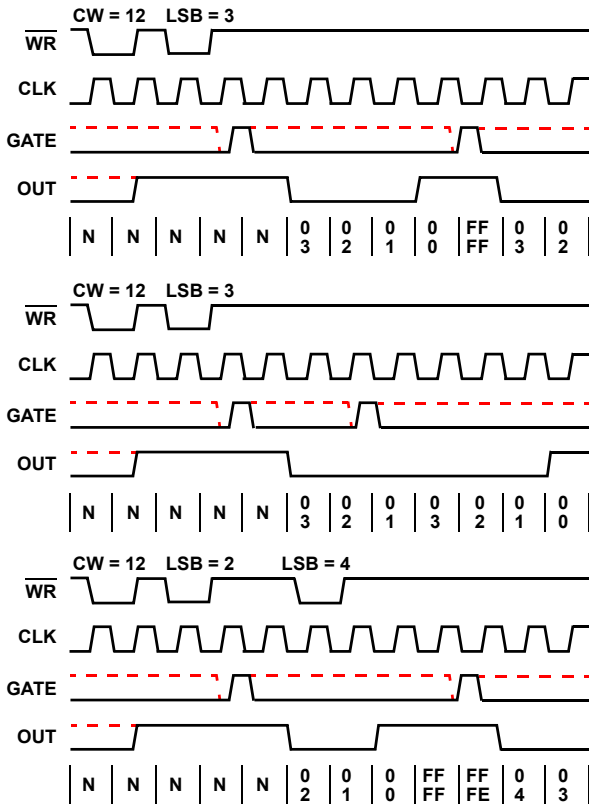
CW = 12 LSB = 3

$\overline{WR}$

CLK

GATE

OUT

| N | N | N | N | N | 0 3 | 0 2 | 0 1 | 0 0 | FF FF | 0 3 | 0 2 |
|---|---|---|---|---|---|---|---|---|---|---|---|

CW = 12 LSB = 3

$\overline{WR}$

CLK

GATE

OUT

| N | N | N | N | N | 0 3 | 0 2 | 0 1 | 0 3 | 0 2 | 0 1 | 0 0 |
|---|---|---|---|---|---|---|---|---|---|---|---|

CW = 12 LSB = 2 LSB = 4

$\overline{WR}$

CLK

GATE

OUT

| N | N | N | N | N | 0 2 | 0 1 | 0 0 | FF FF | FF FE | 0 4 | 0 3 |
|---|---|---|---|---|---|---|---|---|---|---|---|